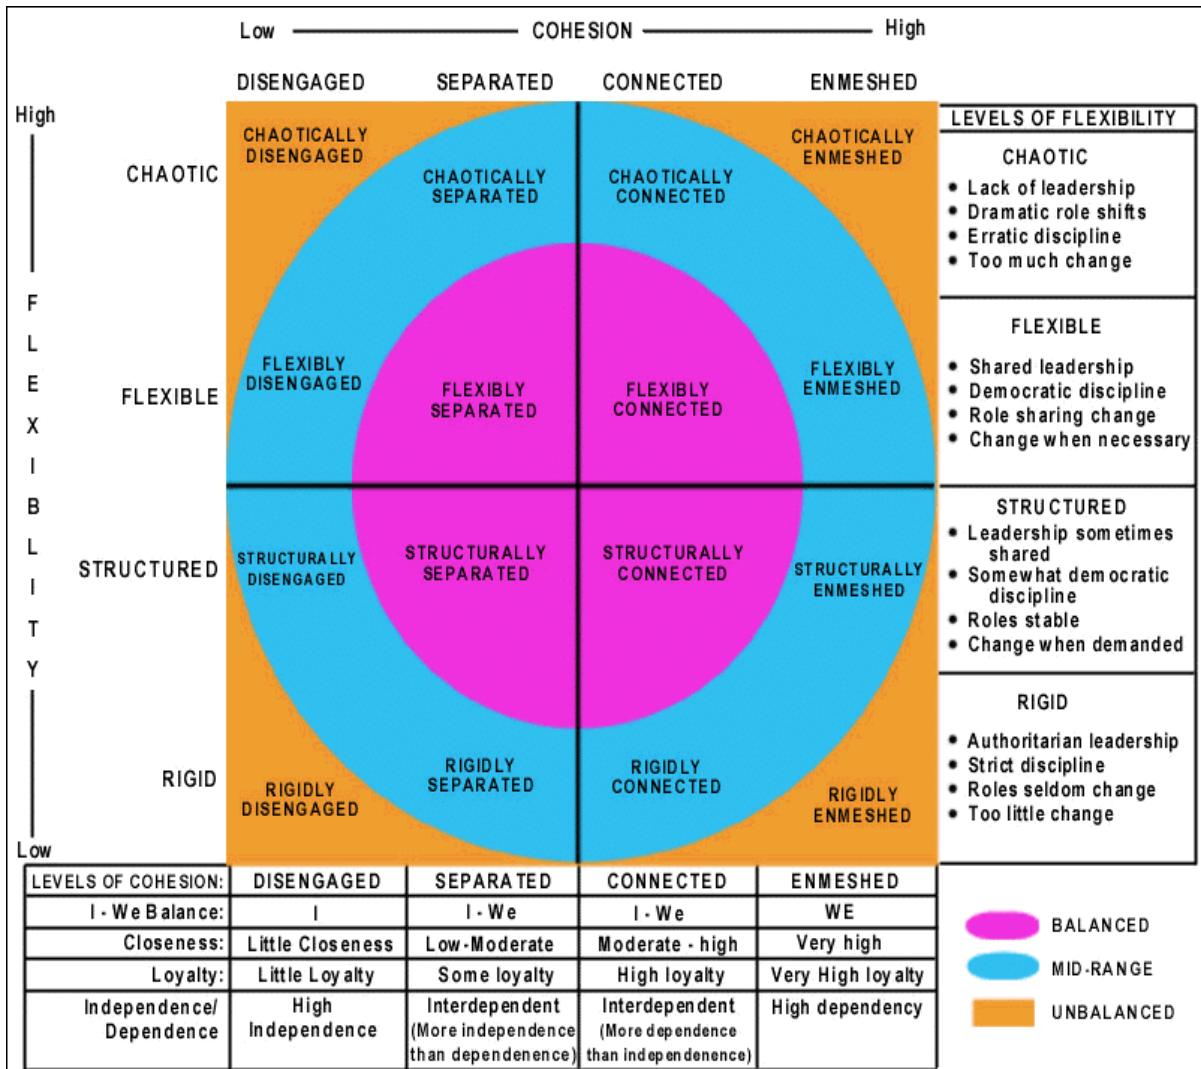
Low COHESION High

DISENGAGED SEPARATED CONNECTED ENMESHED

High

F L E X I B L I T Y

Low

CHAOTIC

FLEXIBLE

STRUCTURED

RIGID

CHAOTICALLY DISENGAGED

CHAOTICALLY SEPARATED

CHAOTICALLY CONNECTED

CHAOTICALLY ENMESHED

FLEXIBLY DISENGAGED

FLEXIBLY SEPARATED

FLEXIBLY CONNECTED

FLEXIBLY ENMESHED

STRUCTURALLY DISENGAGED

STRUCTURALLY SEPARATED

STRUCTURALLY CONNECTED

STRUCTURALLY ENMESHED

RIGIDLY DISENGAGED

RIGIDLY SEPARATED

RIGIDLY CONNECTED

RIGIDLY ENMESHED

LEVELS OF FLEXIBILITY

CHAOTIC
• Lack of leadership
• Dramatic role shifts
• Erratic discipline
• Too much change

FLEXIBLE
• Shared leadership
• Democratic discipline
• Role sharing change
• Change when necessary

STRUCTURED
• Leadership sometimes shared
• Somewhat democratic discipline
• Roles stable
• Change when demanded

RIGID
• Authoritarian leadership
• Strict discipline
• Roles seldom change
• Too little change

| LEVELS OF COHESION: | DISENGAGED | SEPARATED | CONNECTED | ENMESHED |
|---|---|---|---|---|
| I - We Balance: | I | I - We | I - We | WE |
| Closeness: | Little Closeness | Low-Moderate | Moderate - high | Very high |
| Loyalty: | Little Loyalty | Some loyalty | High loyalty | Very High loyalty |
| Independence/ Dependence | High Independence | Interdependent (More independence than dependence) | Interdependent (More dependence than independence) | High dependency |

BALANCED
MID-RANGE
UNBALANCED